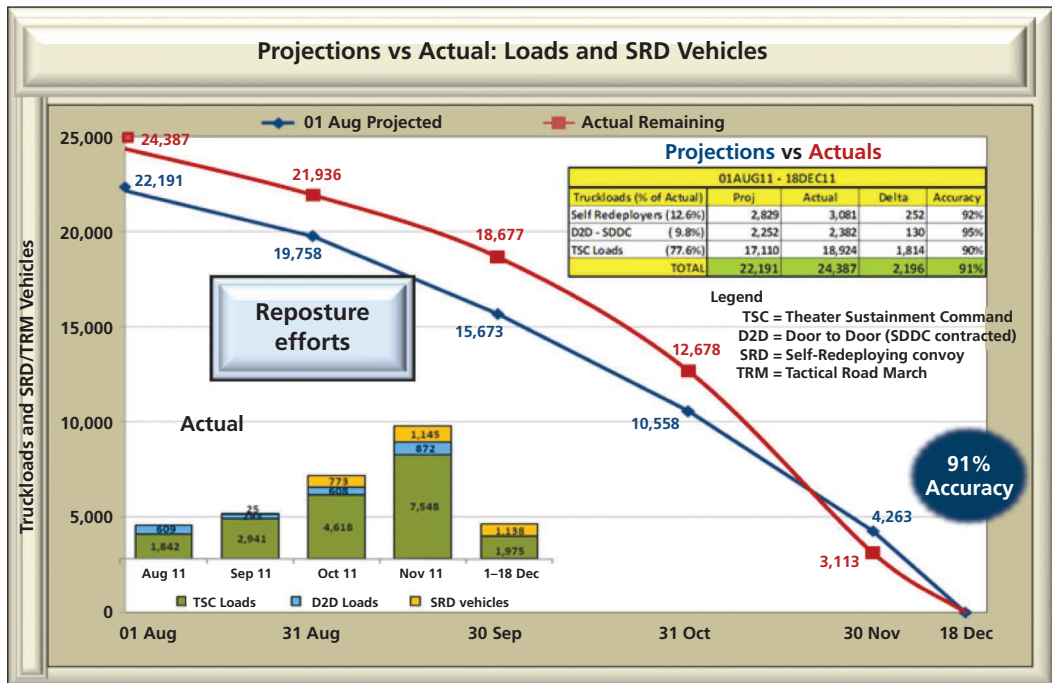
Projections vs Actual: Loads and SRD Vehicles

01 Aug Projected
Actual Remaining

Projections vs Actuals

| 01AUG11 - 18DEC11 | | | | |
|---|---|---|---|---|
| Truckloads (% of Actual) | Proj | Actual | Delta | Accuracy |
| Self Redeployers (12.6%) | 2,829 | 3,081 | 252 | 92% |
| D2D - SDDC (9.8%) | 2,252 | 2,382 | 130 | 95% |
| TSC Loads (77.6%) | 17,110 | 18,924 | 1,814 | 90% |
| TOTAL | 22,191 | 24,387 | 2,196 | 91% |

Legend
TSC = Theater Sustainment Command
D2D = Door to Door (SDDC contracted)
SRD = Self-Redeploying convoy
TRM = Tactical Road March

Truckloads and SRD/TRM Vehicles

25,000
20,000
15,000
10,000
5,000
0

24,387
22,191
21,936
19,758
18,677
15,673
12,678
10,558
4,263
3,113

Reposture efforts

Actual

91% Accuracy

| | Aug 11 | Sep 11 | Oct 11 | Nov 11 | 1–18 Dec |
|---|---|---|---|---|---|
| SRD vehicles | | 25 | 773 | 1,145 | 1,138 |
| D2D Loads | 609 | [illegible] | 608 | 872 | |
| TSC Loads | 1,842 | 2,941 | 4,618 | 7,548 | 1,975 |

TSC Loads
D2D Loads
SRD vehicles

01 Aug
31 Aug
30 Sep
31 Oct
30 Nov
18 Dec